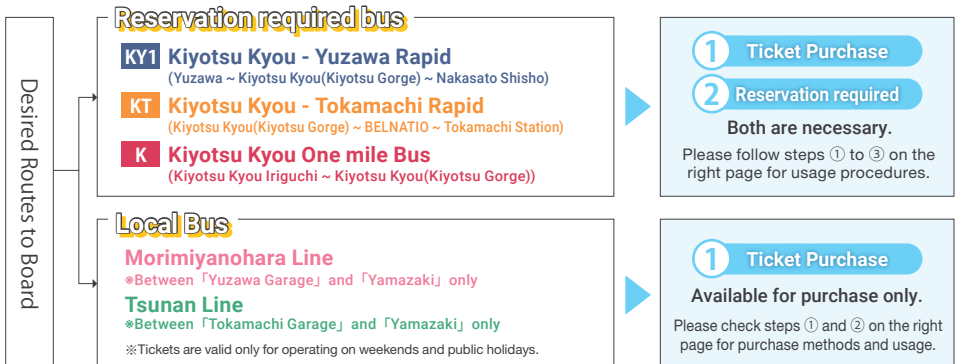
Desired Routes to Board

Reservation required bus

KY1 Kiyotsu Kyou - Yuzawa Rapid
(Yuzawa ~ Kiyotsu Kyou(Kiyotsu Gorge) ~ Nakasato Shisho)

KT Kiyotsu Kyou - Tokamachi Rapid
(Kiyotsu Kyou(Kiyotsu Gorge) ~ BELNATIO ~ Tokamachi Station)

K Kiyotsu Kyou One mile Bus
(Kiyotsu Kyou Iriguchi ~ Kiyotsu Kyou(Kiyotsu Gorge))

1 Ticket Purchase
2 Reservation required
Both are necessary.
Please follow steps ① to ③ on the right page for usage procedures.

Local Bus

Morimiyanohara Line
※Between「Yuzawa Garage」and「Yamazaki」only

Tsunan Line
※Between「Tokamachi Garage」and「Yamazaki」only

※Tickets are valid only for operating on weekends and public holidays.

1 Ticket Purchase
Available for purchase only.
Please check steps ① and ② on the right page for purchase methods and usage.